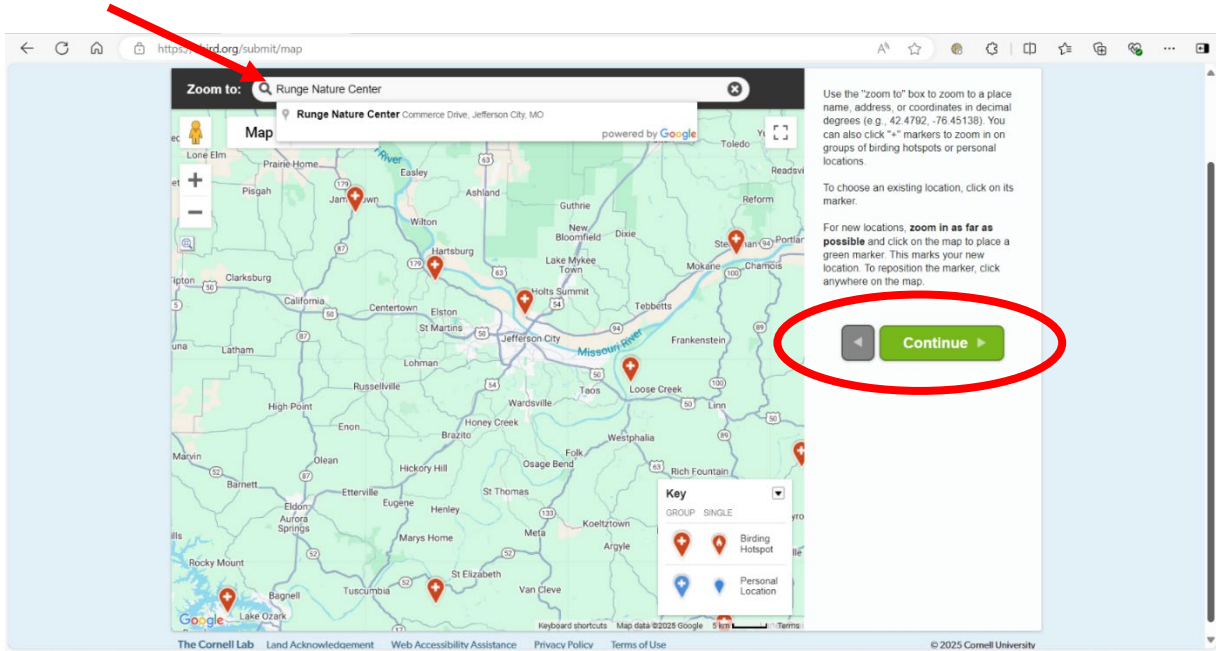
https://ebird.org/submit/map

Zoom to: Runge Nature Center

Runge Nature Center Commerce Drive, Jefferson City, MO

powered by Google

Map

Lone Elm, Prairie Home, Easley, Ashland, Toledo, Readsville, Pisgah, Jamestown, Wilton, Guthrie, Reform, New Bloomfield, Dixie, Hartsburg, Lake Mykee Town, Steedman, Portland, Mokane, Chamois, Clarksburg, Holts Summit, Tipton, California, Centertown, Elston, Tebbetts, St Martins, Jefferson City, Missouri River, Frankenstein, Latham, Lohman, Loose Creek, Russellville, Taos, High Point, Wardsville, Linn, Enon, Honey Creek, Brazito, Westphalia, Marvin, Olean, Folk, Osage Bend, Rich Fountain, Barnett, Hickory Hill, Etterville, St Thomas, Eldon, Eugene, Henley, Aurora Springs, Koeltztown, Marys Home, Meta, Argyle, Rocky Mount, St Elizabeth, Bagnell, Tuscumbia, Van Cleve, Lake Ozark, Google

Key
GROUP SINGLE
Birding Hotspot
Personal Location

Keyboard shortcuts Map data ©2025 Google 5 km Terms

Use the "zoom to" box to zoom to a place name, address, or coordinates in decimal degrees (e.g., 42.4792, -76.45138). You can also click "+" markers to zoom in on groups of birding hotspots or personal locations.

To choose an existing location, click on its marker.

For new locations, zoom in as far as possible and click on the map to place a green marker. This marks your new location. To reposition the marker, click anywhere on the map.

Continue

The Cornell Lab Land Acknowledgement Web Accessibility Assistance Privacy Policy Terms of Use © 2025 Cornell University